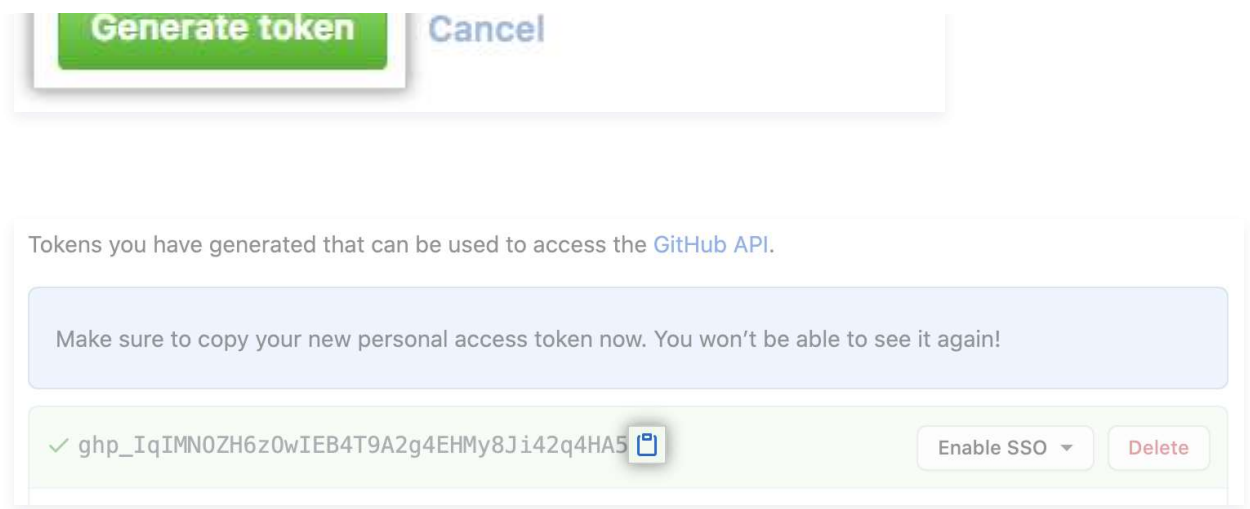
Generate token Cancel

Tokens you have generated that can be used to access the GitHub API.

Make sure to copy your new personal access token now. You won't be able to see it again!

✓ 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

Enable SSO ▾

Delete